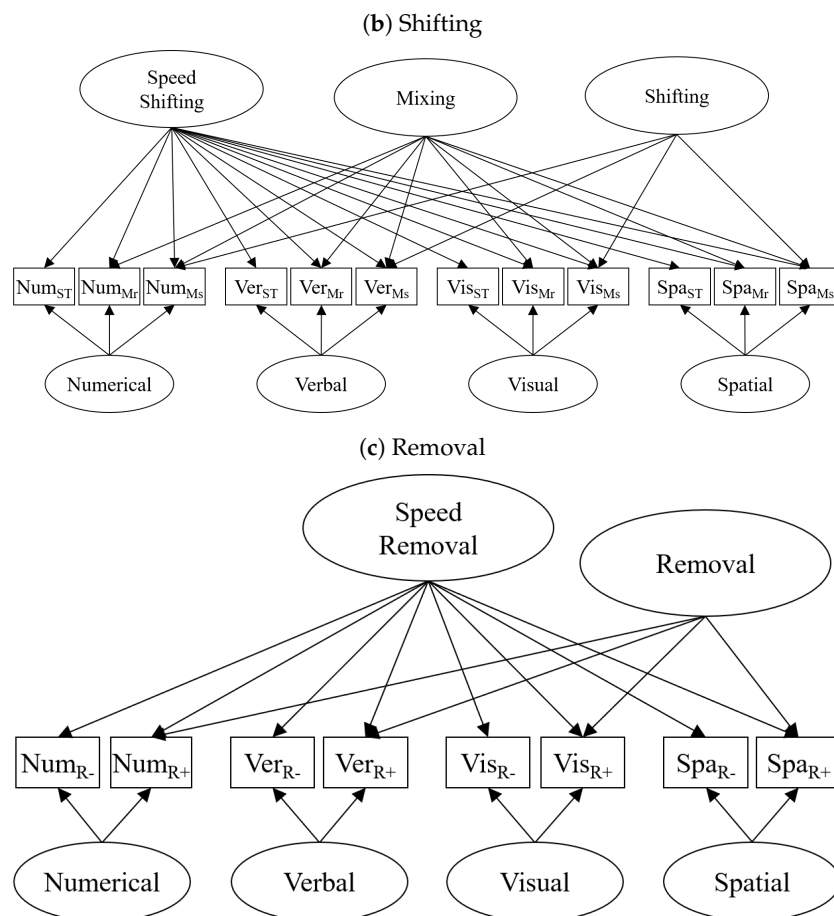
(**b**) Shifting

Speed Shifting

Mixing

Shifting

$Num_{ST}$ $Num_{Mr}$ $Num_{Ms}$ $Ver_{ST}$ $Ver_{Mr}$ $Ver_{Ms}$ $Vis_{ST}$ $Vis_{Mr}$ $Vis_{Ms}$ $Spa_{ST}$ $Spa_{Mr}$ $Spa_{Ms}$

Numerical

Verbal

Visual

Spatial

(**c**) Removal

Speed Removal

Removal

$Num_{R-}$ $Num_{R+}$ $Ver_{R-}$ $Ver_{R+}$ $Vis_{R-}$ $Vis_{R+}$ $Spa_{R-}$ $Spa_{R+}$

Numerical

Verbal

Visual

Spatial